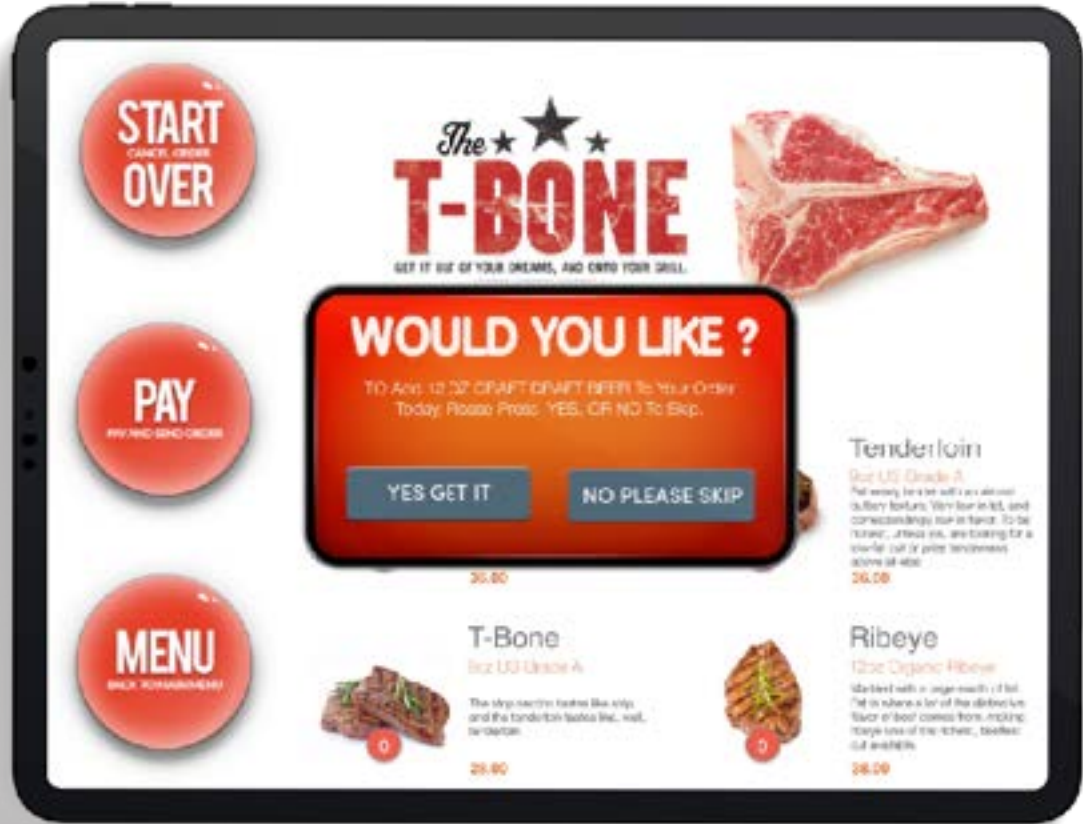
START
CANCEL ORDER
OVER

The
T-BONE
GET IT OUT OF YOUR DREAMS, AND ONTO YOUR GRILL.

PAY
PAY AND SEND ORDER

MENU
BACK TO MAIN MENU

WOULD YOU LIKE ?
TO Add 12 OZ CRAFT DRAFT BEER To Your Order Today. Please Press YES, OR NO To Skip.

YES GET IT
NO PLEASE SKIP

Tenderloin
8oz US Grade A
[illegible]
26.00

26.00

T-Bone
8oz US Grade A
The strip section tastes like strip and the tenderloin tastes like, well, tenderloin.
0
26.00

Ribeye
12oz Organic Ribeye
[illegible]
0
26.00